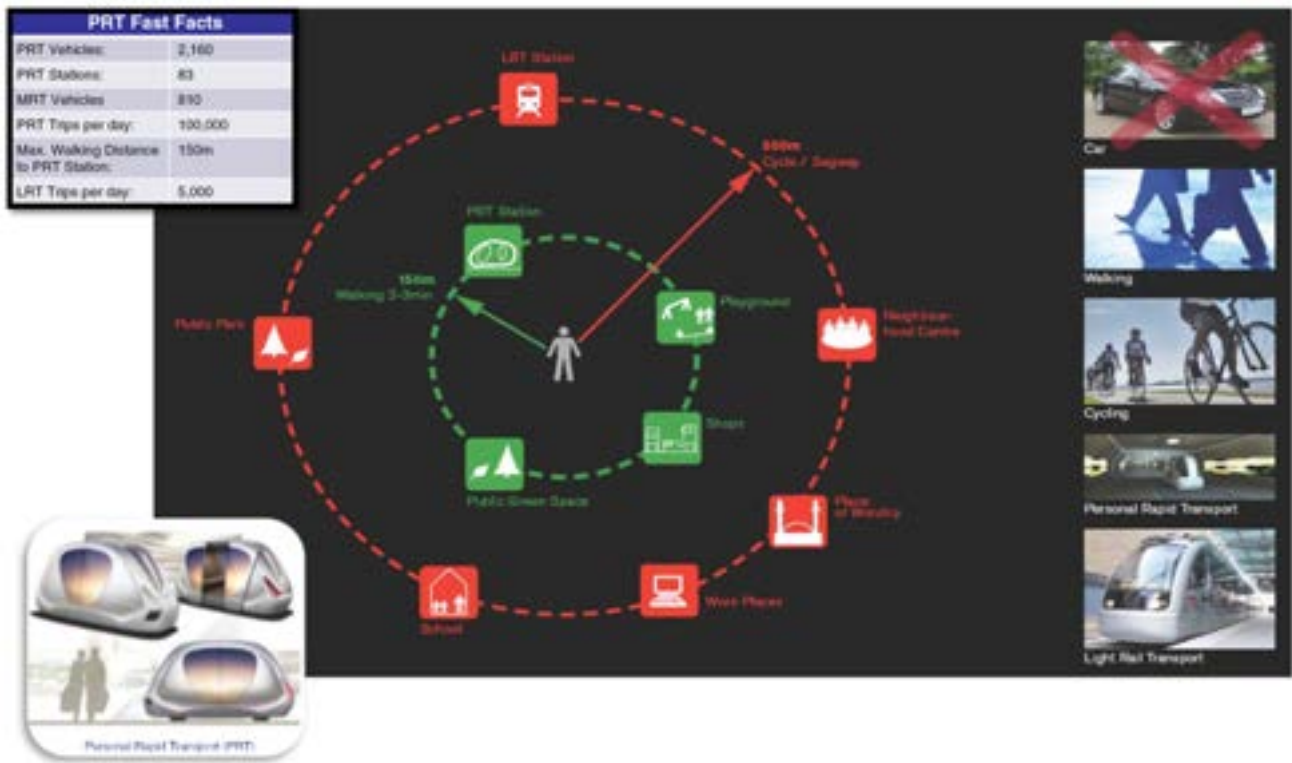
| PRT Fast Facts | |
|---|---|
| PRT Vehicles: | 2,160 |
| PRT Stations: | 83 |
| MRT Vehicles | 810 |
| PRT Trips per day: | 100,000 |
| Max. Walking Distance to PRT Station: | 150m |
| LRT Trips per day: | 5,000 |

LRT Station

500m Cycle / Segway

PRT Station

150m Walking 3-5min

Playground

Public Park

Neighbourhood Centre

Shops

Public Green Space

Place of Worship

School

Work Places

Personal Rapid Transport (PRT)

Car

Walking

Cycling

Personal Rapid Transport

Light Rail Transport